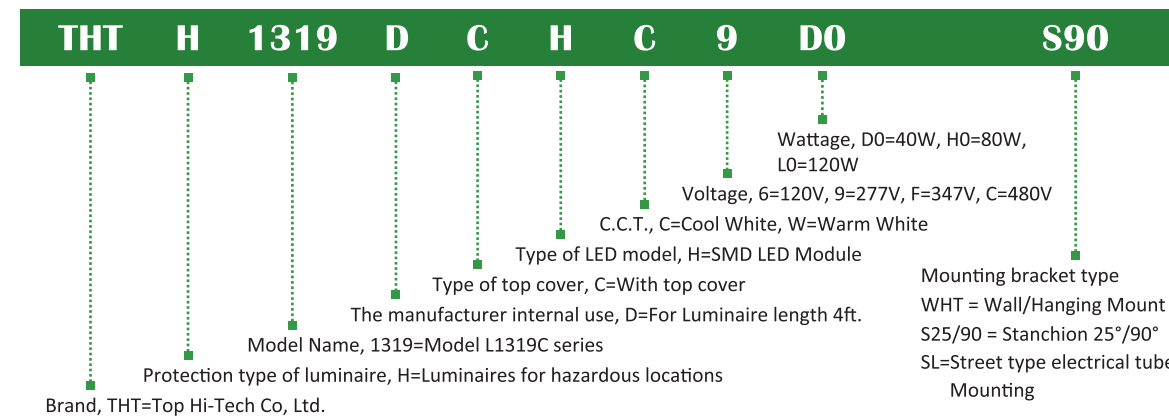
THT H 1319 D C H C 9 D0 S90

Wattage, D0=40W, H0=80W, L0=120W

Voltage, 6=120V, 9=277V, F=347V, C=480V

C.C.T., C=Cool White, W=Warm White

Type of LED model, H=SMD LED Module

Type of top cover, C=With top cover

The manufacturer internal use, D=For Luminaire length 4ft.

Model Name, 1319=Model L1319C series

Protection type of luminaire, H=Luminaires for hazardous locations

Brand, THT=Top Hi-Tech Co, Ltd.

Mounting bracket type
WHT = Wall/Hanging Mount
S25/90 = Stanchion 25°/90°
SL=Street type electrical tube
Mounting